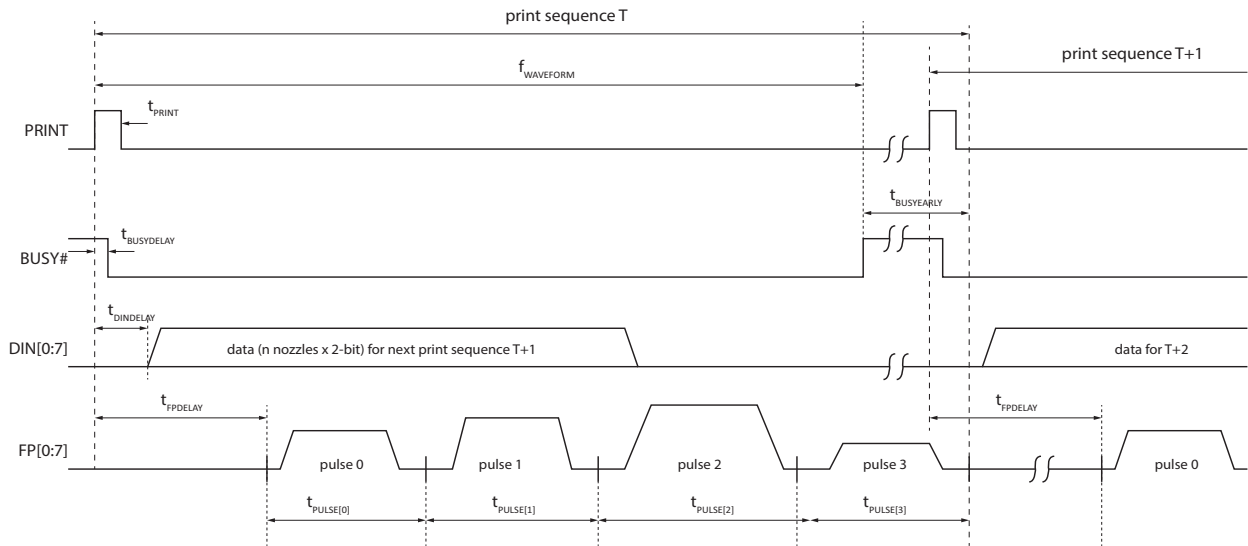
print sequence T

print sequence T+1

$f_{WAVEFORM}$

PRINT

$t_{PRINT}$

$t_{BUSYEARLY}$

BUSY#

$t_{BUSYDELAY}$

$t_{DINDELAY}$

DIN[0:7]

data (n nozzles x 2-bit) for next print sequence T+1

data for T+2

$t_{FPDELAY}$

$t_{FPDELAY}$

FP[0:7]

pulse 0

pulse 1

pulse 2

pulse 3

pulse 0

$t_{PULSE[0]}$

$t_{PULSE[1]}$

$t_{PULSE[2]}$

$t_{PULSE[3]}$